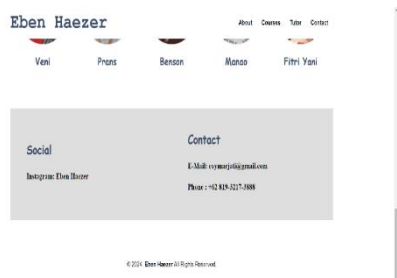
Eben Haezer

About Courses Tutor Contact

Veni Prans Benson Manso Fitri Yani

Social

Instagram: Eben Haezer

Contact

E-Mail: csymarjati@gmail.com

Phone : +62 819-3217-3888

© 2024 Eben Haezer All Rights Reserved